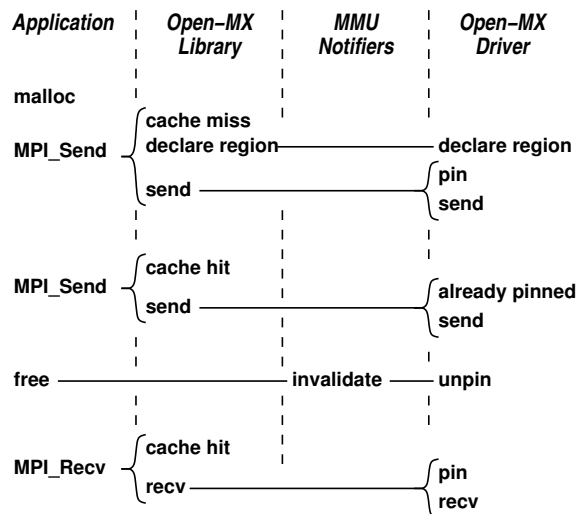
Application

Open−MX Library

MMU Notifiers

Open−MX Driver

malloc

MPI_Send

cache miss

declare region

declare region

send

pin

send

MPI_Send

cache hit

send

already pinned

send

free

invalidate

unpin

MPI_Recv

cache hit

recv

pin

recv